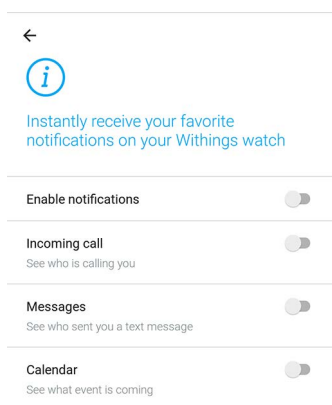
←

i

Instantly receive your favorite notifications on your Withings watch

Enable notifications

Incoming call
See who is calling you

Messages
See who sent you a text message

Calendar
See what event is coming